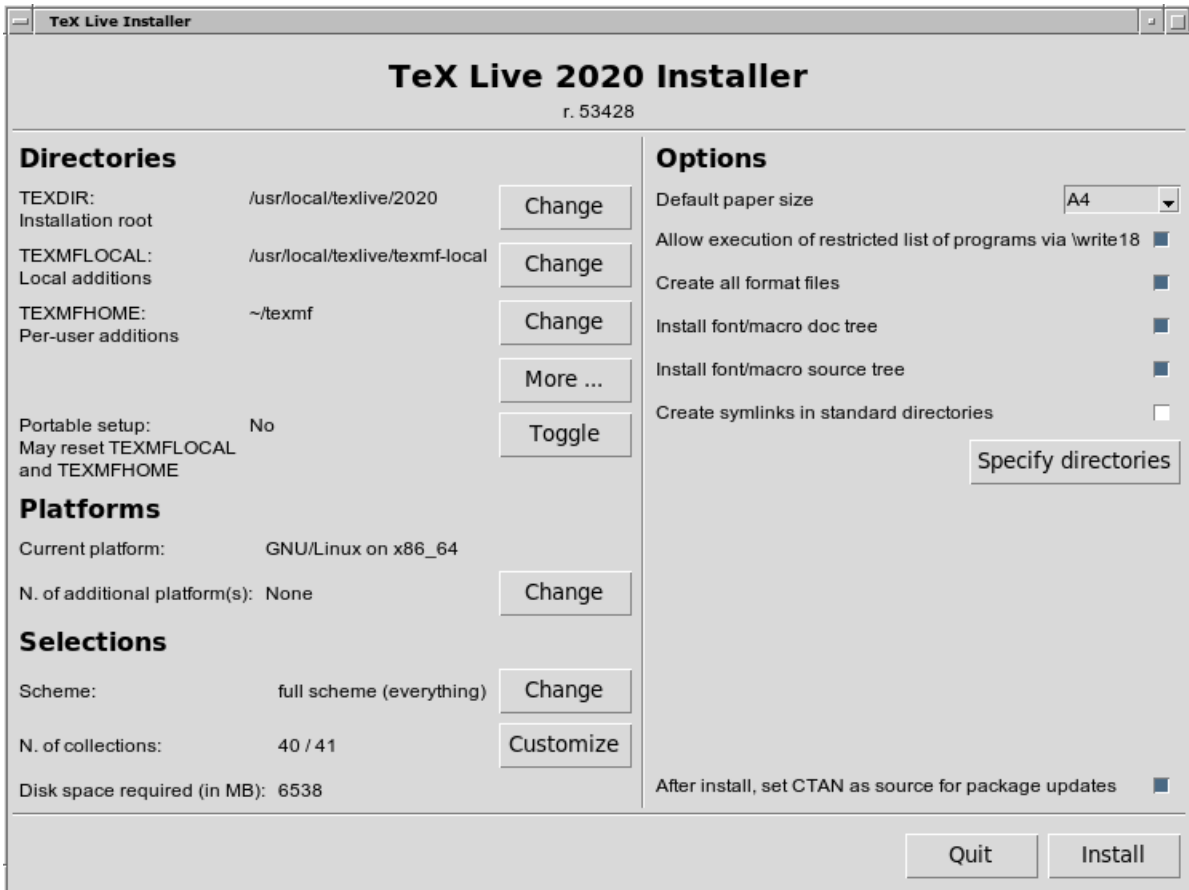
TeX Live Installer

TeX Live 2020 Installer
r. 53428

Directories

TEXDIR: /usr/local/texlive/2020 Change
Installation root

TEXMFLOCAL: /usr/local/texlive/texmf-local Change
Local additions

TEXMFHOME: ~/texmf Change
Per-user additions

More ...

Portable setup: No Toggle
May reset TEXMFLOCAL and TEXMFHOME

Platforms

Current platform: GNU/Linux on x86_64

N. of additional platform(s): None Change

Selections

Scheme: full scheme (everything) Change

N. of collections: 40 / 41 Customize

Disk space required (in MB): 6538

Options

Default paper size A4

Allow execution of restricted list of programs via \write18

Create all format files

Install font/macro doc tree

Install font/macro source tree

Create symlinks in standard directories

Specify directories

After install, set CTAN as source for package updates

Quit Install